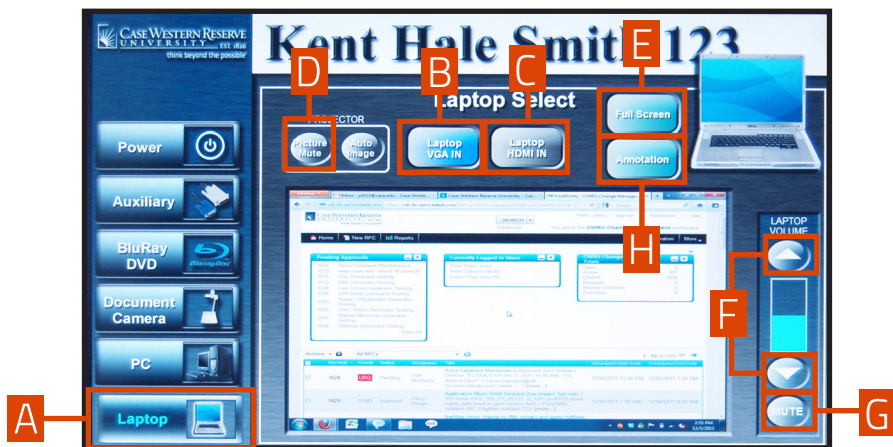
CASE WESTERN RESERVE UNIVERSITY EST. 1826
think beyond the possible

Kent Hale Smith 123

D
B
C
E

PROJECTOR

Laptop Select

Picture Mute
Auto Image

Laptop VGA IN
Laptop HDMI IN

Full Screen
Annotation

H

Power
Auxiliary
BluRay DVD
Document Camera
PC
Laptop

LAPTOP VOLUME

F

MUTE

A
G